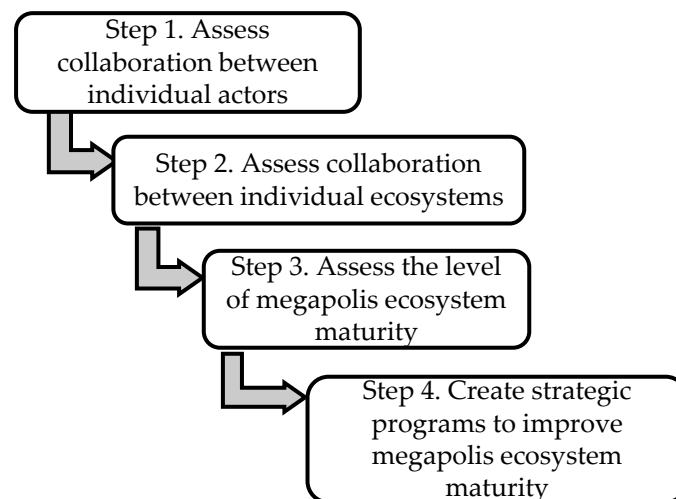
Step 1. Assess collaboration between individual actors

Step 2. Assess collaboration between individual ecosystems

Step 3. Assess the level of megapolis ecosystem maturity

Step 4. Create strategic programs to improve megapolis ecosystem maturity